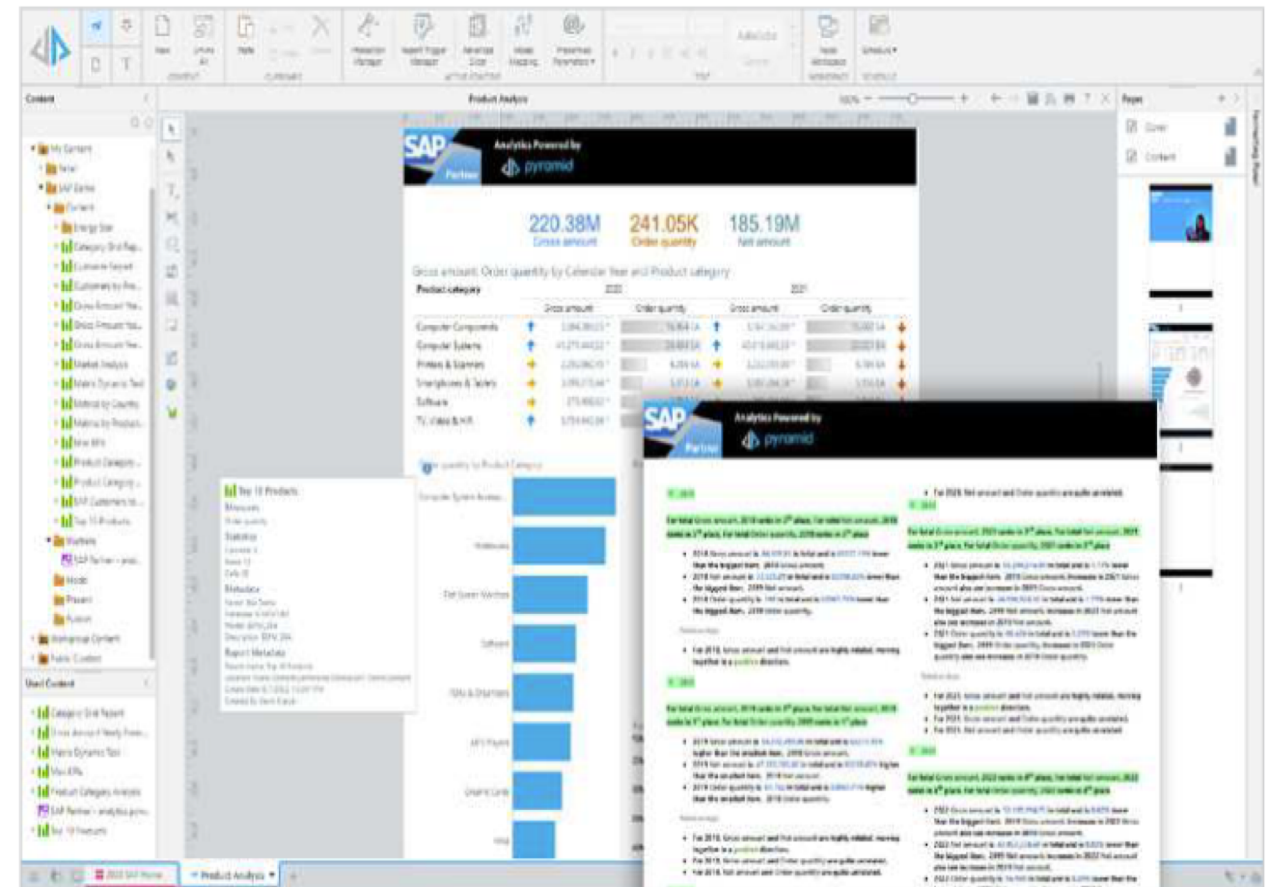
Content

Product Analysis

Pages

Cover

Content

My Content

SAP Demo

Content

Market Analysis

Top 10 Products

Measures

Order quantity

Metadata

Report Metadata

Marketing

Models

Pinpoint

Pulsion

Workgroup Content

Public Content

Used Content

Category Grid Report

Matrix Dynamic Tool

Product Category Analysis

Top 10 Products

SAP Partner

Analytics Powered by

pyramid

220.38M
Gross amount

241.05K
Order quantity

185.19M
Net amount

Gross amount, Order quantity by Calendar Year and Product category

| Product category | 2020 Gross amount | 2020 Order quantity | 2021 Gross amount | 2021 Order quantity |
|---|---|---|---|---|
| Computer Components | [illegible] | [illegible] | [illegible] | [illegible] |
| Computer Systems | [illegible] | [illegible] | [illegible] | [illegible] |
| Printers & Scanners | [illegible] | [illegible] | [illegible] | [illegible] |
| Smartphones & Tablets | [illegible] | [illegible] | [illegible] | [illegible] |
| Software | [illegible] | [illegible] | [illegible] | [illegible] |
| TV, Video & HiFi | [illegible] | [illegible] | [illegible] | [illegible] |

Order quantity by Product Category

Computer System Accessories

Notebooks

Flat Screen Monitors

Software

PDAs & Organizers

MP3 Players

Graphic Cards

Mice

SAP Partner

Analytics Powered by

pyramid

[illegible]

Product Analysis